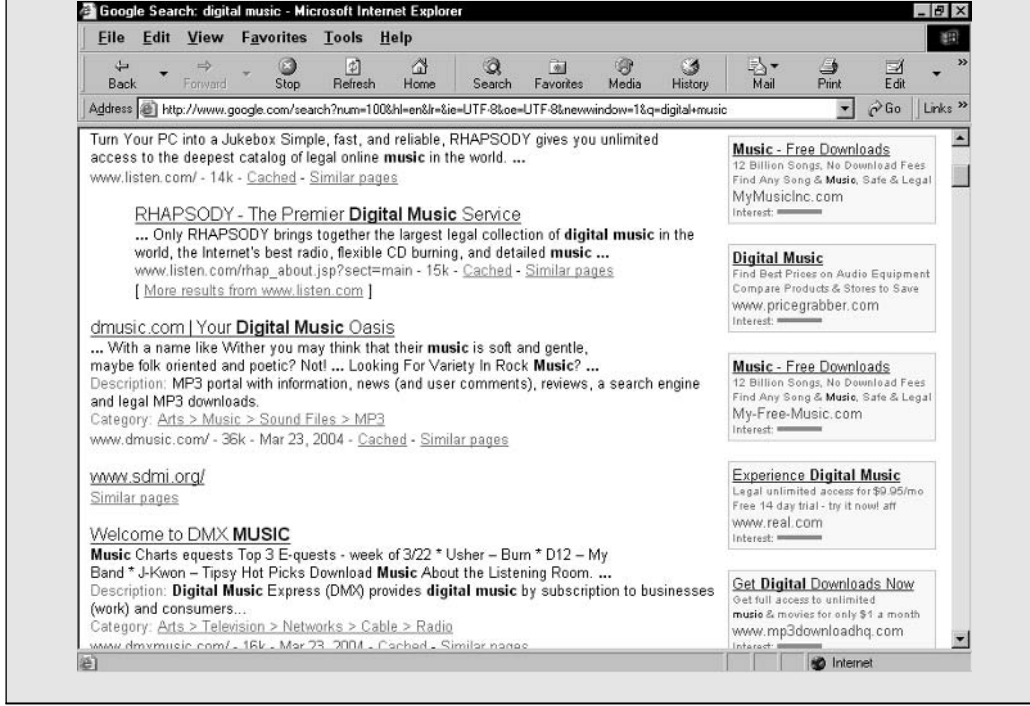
Google Search: digital music - Microsoft Internet Explorer

File Edit View Favorites Tools Help

Back Forward Stop Refresh Home Search Favorites Media History Mail Print Edit

Address http://www.google.com/search?num=100&hl=en&lr=&ie=UTF-8&oe=UTF-8&newwindow=1&q=digital+music Go Links

Turn Your PC into a Jukebox Simple, fast, and reliable, RHAPSODY gives you unlimited access to the deepest catalog of legal online music in the world. ...
www.listen.com/ - 14k - Cached - Similar pages

RHAPSODY - The Premier Digital Music Service
... Only RHAPSODY brings together the largest legal collection of digital music in the world, the Internet's best radio, flexible CD burning, and detailed music ...
www.listen.com/rhap_about.jsp?sect=main - 15k - Cached - Similar pages
[ More results from www.listen.com ]

dmusic.com | Your Digital Music Oasis
... With a name like Wither you may think that their music is soft and gentle, maybe folk oriented and poetic? Not! ... Looking For Variety In Rock Music? ...
Description: MP3 portal with information, news (and user comments), reviews, a search engine and legal MP3 downloads.
Category: Arts > Music > Sound Files > MP3
www.dmusic.com/ - 36k - Mar 23, 2004 - Cached - Similar pages

www.sdmi.org/
Similar pages

Welcome to DMX MUSIC
Music Charts equests Top 3 E-quests - week of 3/22 * Usher – Burn * D12 – My Band * J-Kwon – Tipsy Hot Picks Download Music About the Listening Room. ...
Description: Digital Music Express (DMX) provides digital music by subscription to businesses (work) and consumers...
Category: Arts > Television > Networks > Cable > Radio
www.dmxmusic.com/ - 16k - Mar 23, 2004 - Cached - Similar pages

Music - Free Downloads
12 Billion Songs, No Download Fees
Find Any Song & Music, Safe & Legal
MyMusicInc.com
Interest:

Digital Music
Find Best Prices on Audio Equipment
Compare Products & Stores to Save
www.pricegrabber.com
Interest:

Music - Free Downloads
12 Billion Songs, No Download Fees
Find Any Song & Music, Safe & Legal
My-Free-Music.com
Interest:

Experience Digital Music
Legal unlimited access for $9.95/mo
Free 14 day trial - try it now! aff
www.real.com
Interest:

Get Digital Downloads Now
Get full access to unlimited music & movies for only $1 a month
www.mp3downloadhq.com
Interest:

Internet